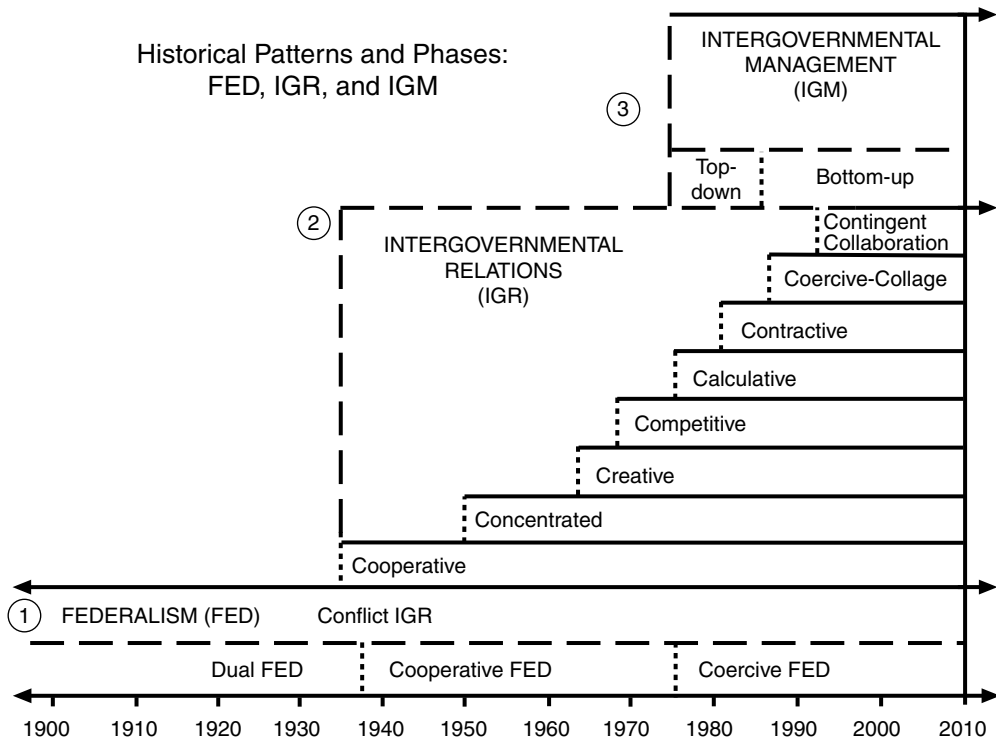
Historical Patterns and Phases: FED, IGR, and IGM

INTERGOVERNMENTAL MANAGEMENT (IGM)

3

Top-down

Bottom-up

2

INTERGOVERNMENTAL RELATIONS (IGR)

Contingent Collaboration

Coercive-Collage

Contractive

Calculative

Competitive

Creative

Concentrated

Cooperative

1

FEDERALISM (FED)

Conflict IGR

Dual FED

Cooperative FED

Coercive FED

1900 1910 1920 1930 1940 1950 1960 1970 1980 1990 2000 2010